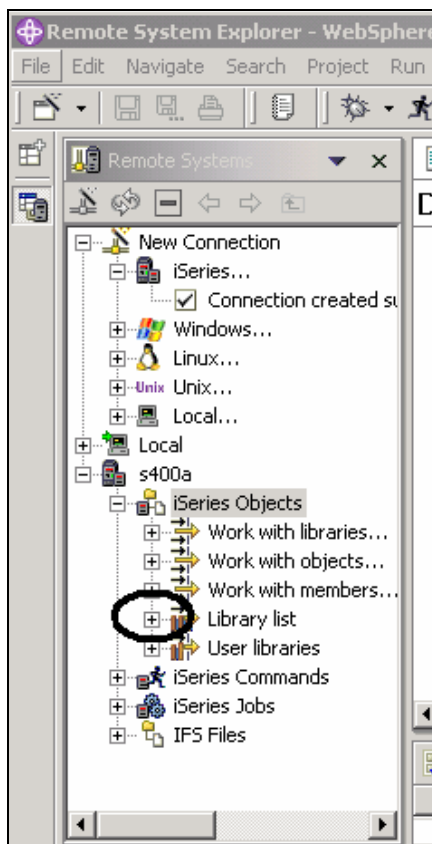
Remote System Explorer - WebSpher

File Edit Navigate Search Project Run

Remote Systems

D

New Connection
iSeries...
Connection created su
Windows...
Linux...
Unix Unix...
Local...
Local
s400a
iSeries Objects
Work with libraries...
Work with objects...
Work with members...
Library list
User libraries
iSeries Commands
iSeries Jobs
IFS Files